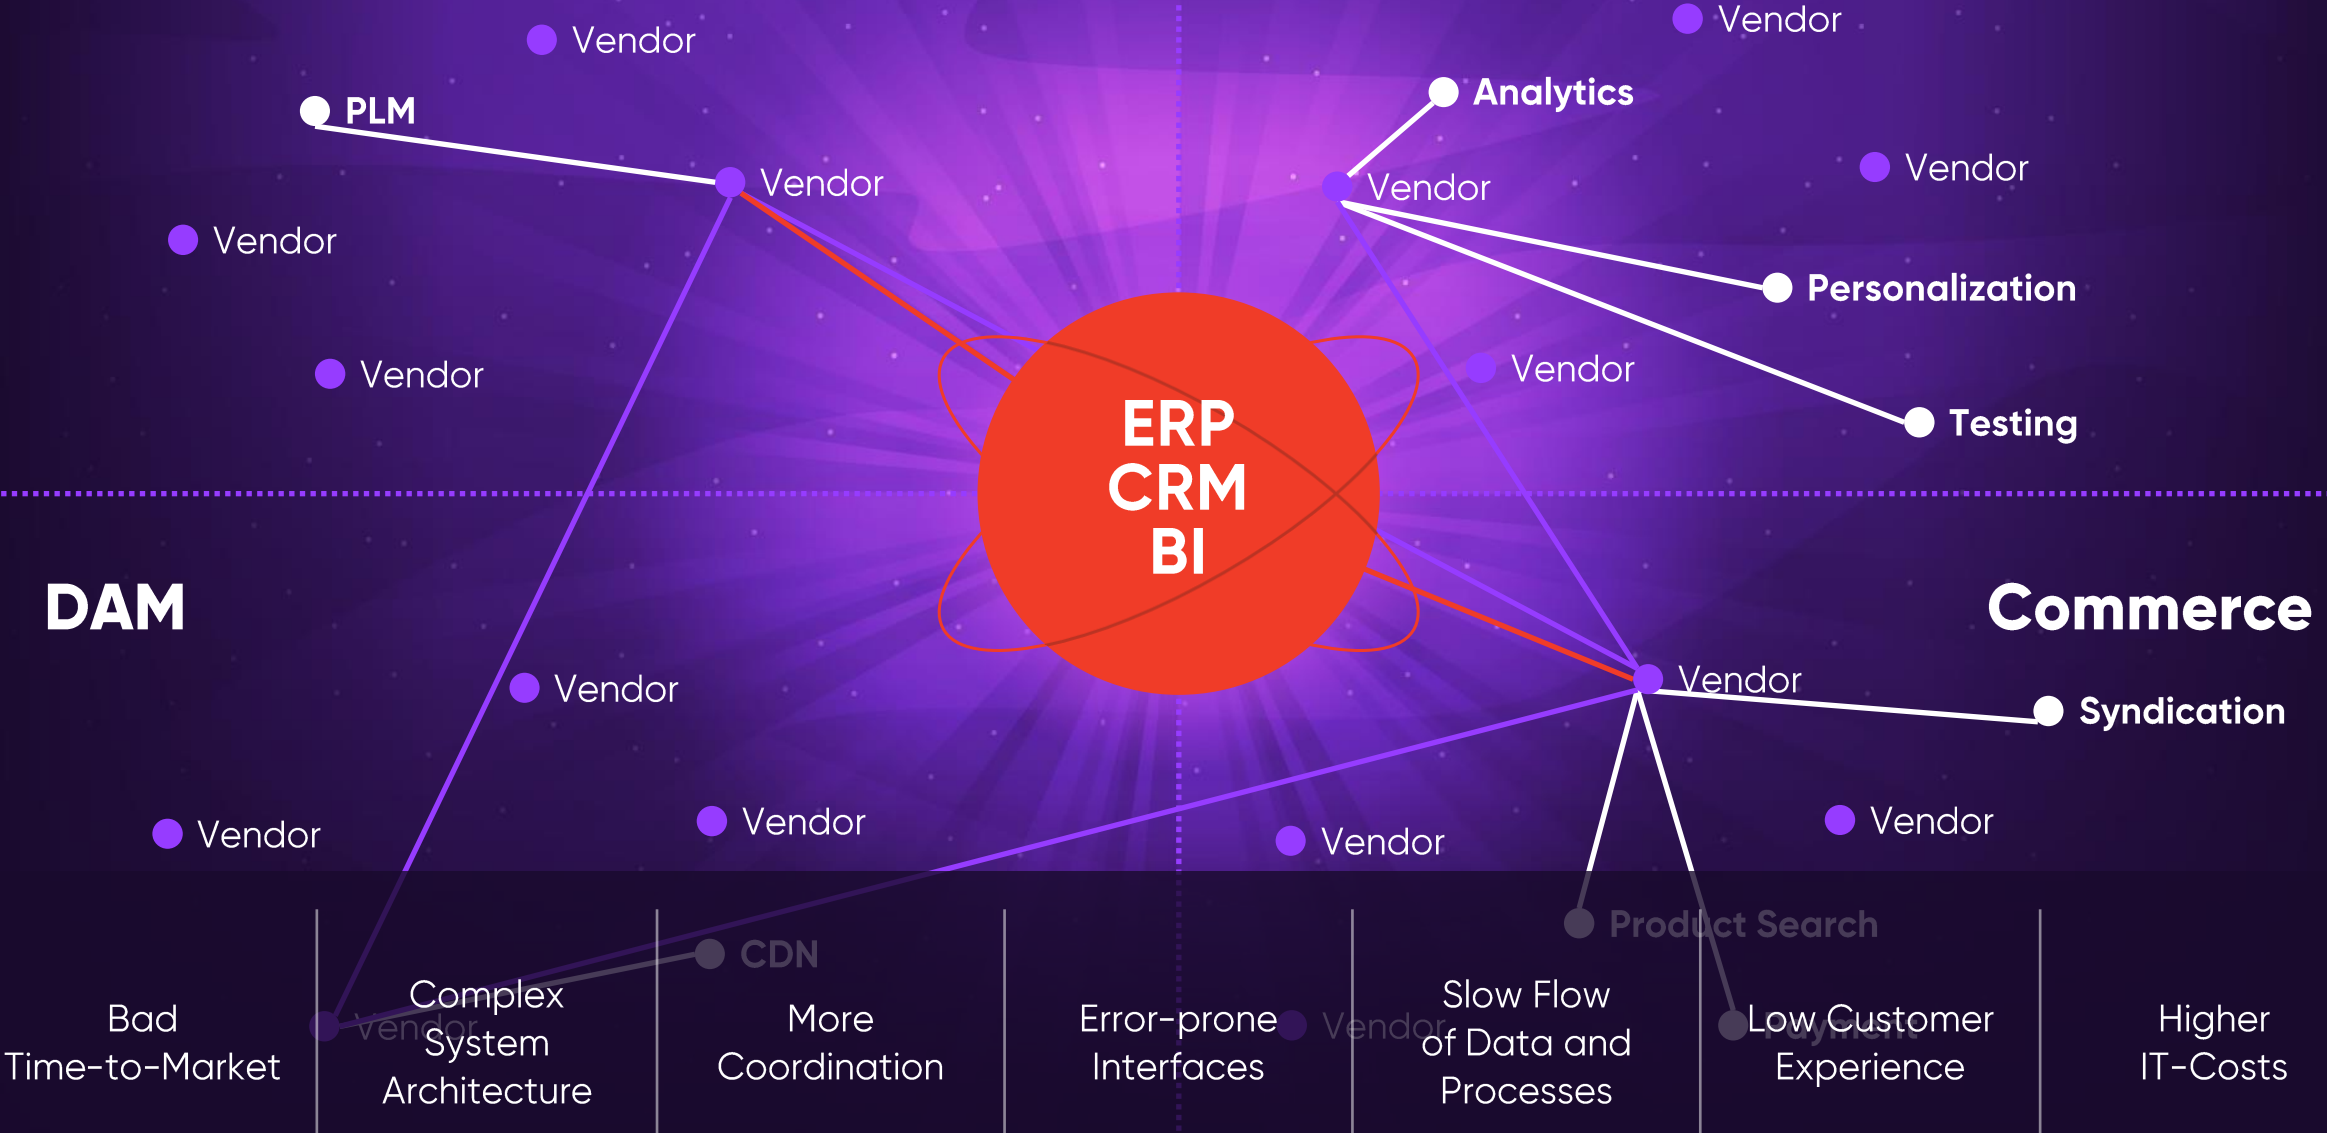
Vendor

Vendor

PLM

Analytics

Vendor

Vendor

Vendor

Vendor

Personalization

Vendor

Vendor

Testing

ERP
CRM
BI

DAM

Commerce

Vendor

Vendor

Syndication

Vendor

Vendor

Vendor

Vendor

Product Search

CDN

Vendor

Vendor

Payment

| Bad Time-to-Market | Complex System Architecture | More Coordination | Error-prone Interfaces | Slow Flow of Data and Processes | Low Customer Experience | Higher IT-Costs |
|---|---|---|---|---|---|---|